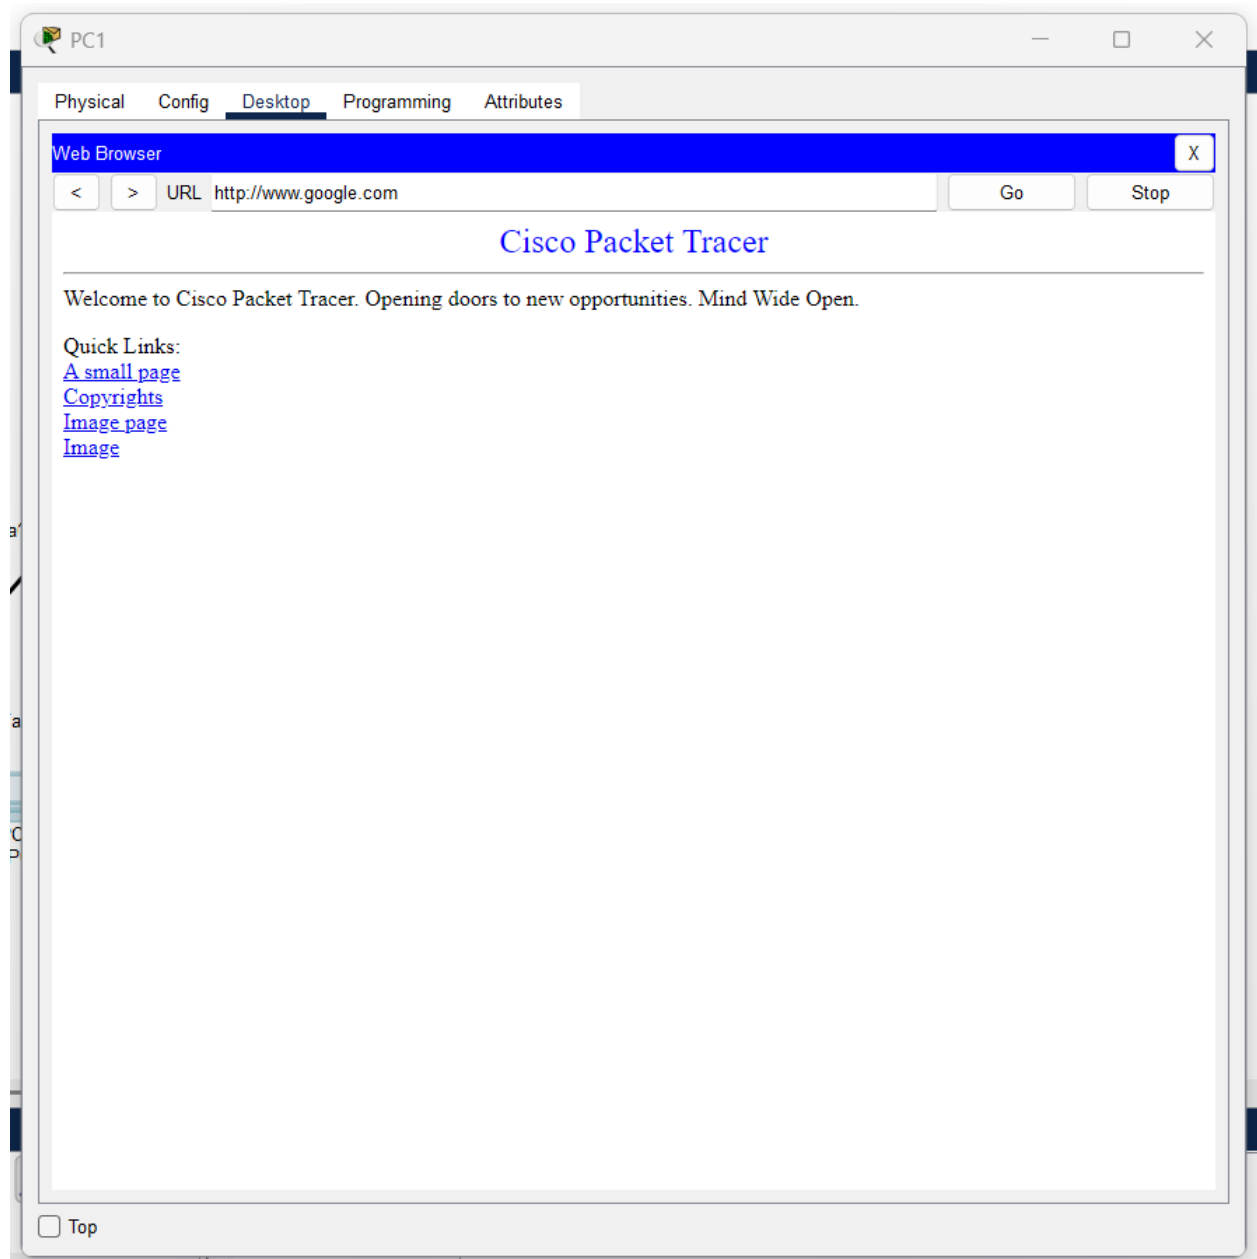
PC1

Physical Config Desktop Programming Attributes

Web Browser X

< > URL http://www.google.com Go Stop

Cisco Packet Tracer

Welcome to Cisco Packet Tracer. Opening doors to new opportunities. Mind Wide Open.

Quick Links:
A small page
Copyrights
Image page
Image

Top